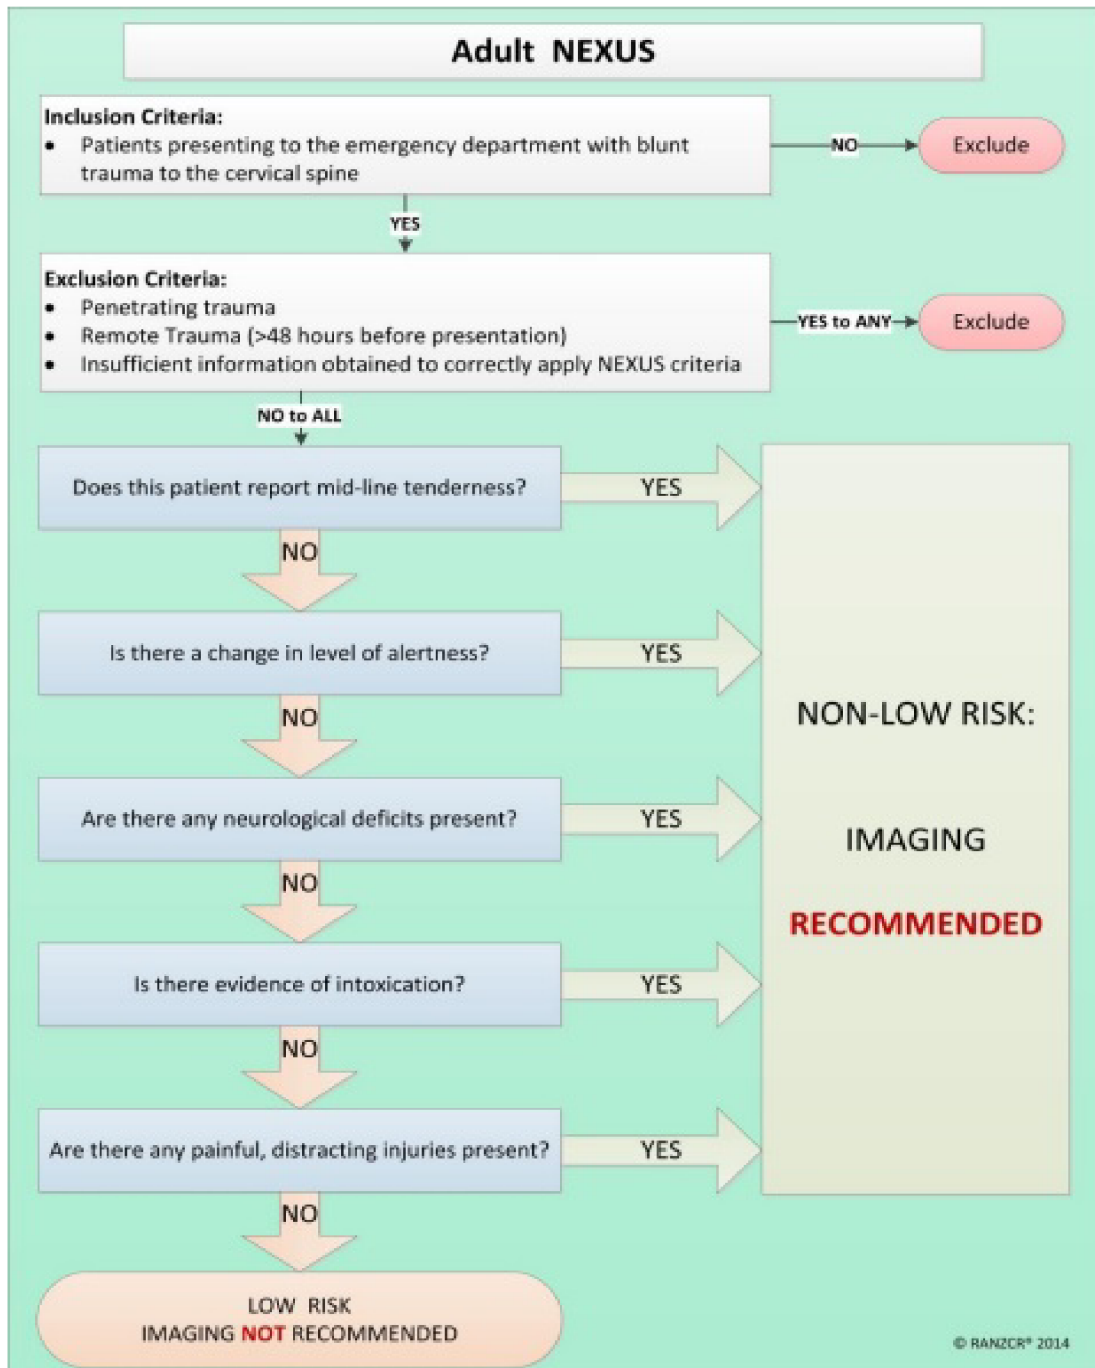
Adult NEXUS

Inclusion Criteria:
- Patients presenting to the emergency department with blunt trauma to the cervical spine

NO

Exclude

YES

Exclusion Criteria:
- Penetrating trauma
- Remote Trauma (>48 hours before presentation)
- Insufficient information obtained to correctly apply NEXUS criteria

YES to ANY

Exclude

NO to ALL

Does this patient report mid-line tenderness?

YES

NO

Is there a change in level of alertness?

YES

NO

Are there any neurological deficits present?

YES

NO

Is there evidence of intoxication?

YES

NO

Are there any painful, distracting injuries present?

YES

NO

NON-LOW RISK:

IMAGING

RECOMMENDED

LOW RISK
IMAGING NOT RECOMMENDED

© RANZCR® 2014